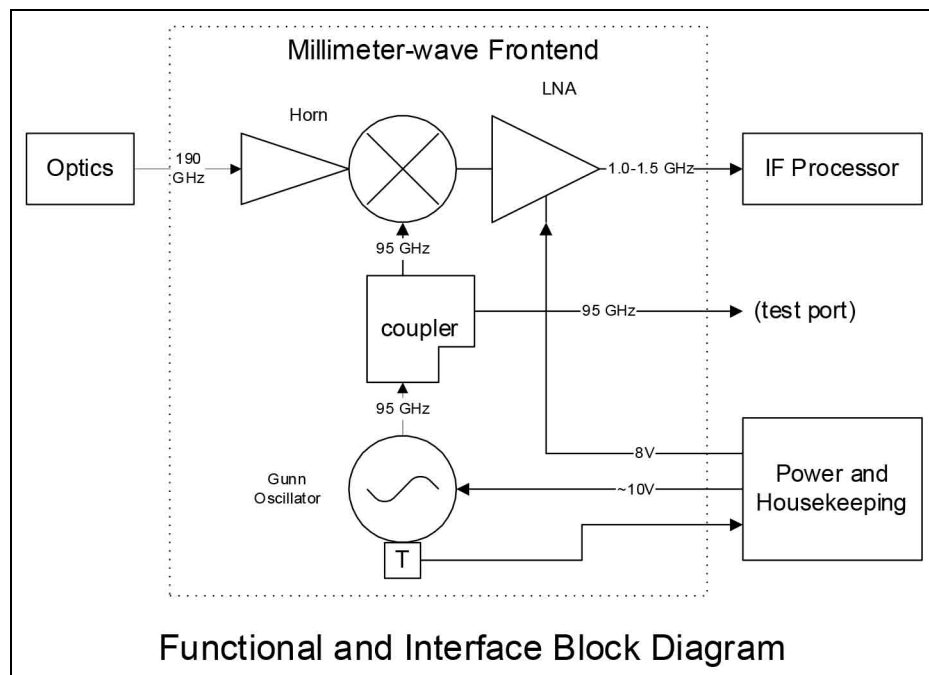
Millimeter-wave Frontend

Horn

LNA

Optics

190 GHz

1.0-1.5 GHz

IF Processor

95 GHz

coupler

95 GHz

(test port)

95 GHz

Gunn Oscillator

8V

~10V

Power and Housekeeping

T

Functional and Interface Block Diagram